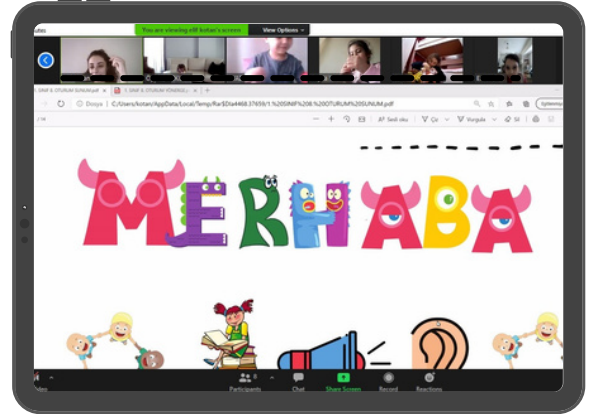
You are viewing elif kotan's screen

View Options

Dosya | C:/Users/kotan/AppData/Local/Temp/Rar$DIa4468.37659/1.%20SINIF%208.%20OTURUM%20SUNUM.pdf

Sesli oku

Çiz

Vurgula

Sil

MERHABA

Participants

Chat

Share Screen

Record

Reactions